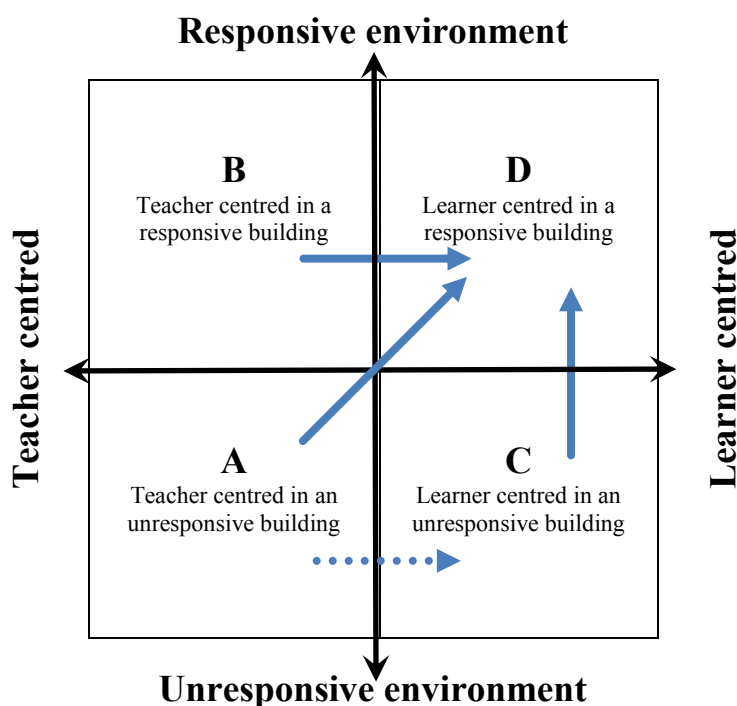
Responsive environment

Teacher centred

Learner centred

B
Teacher centred in a responsive building

D
Learner centred in a responsive building

A
Teacher centred in an unresponsive building

C
Learner centred in an unresponsive building

Unresponsive environment